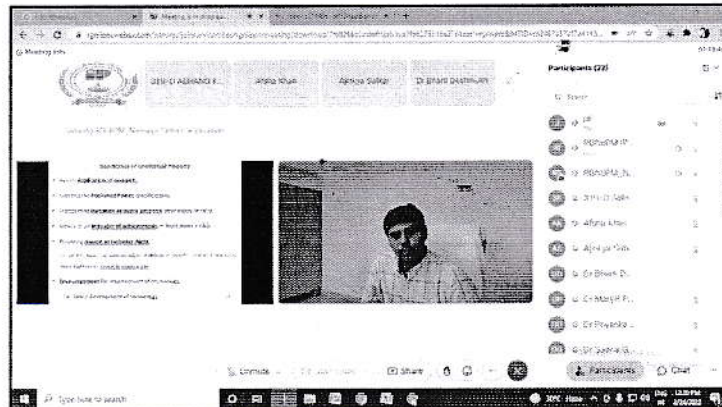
Meeting info

Participants (22)

Search

Afsha Khan

Apeksha Salkar

Dr Bharti Deshmukh

Dr Bharti D...

Dr Manjiri P...

Dr Priyanka ...

Unmute

Share

Participants

Chat

Type here to search

30°C Haze

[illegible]